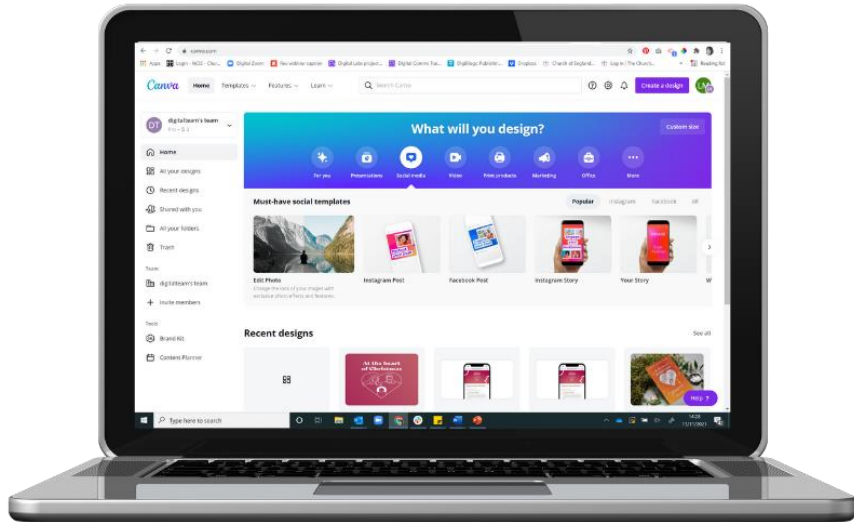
canva.com

Apps Login - NCS - Chur... Digital Zoom Fav webinar capture Digital sales project... Digital Comms Tea... DigiMaps Publishin... Dropbox Church of Keyland... Log in | The Church... Reading list

Canva Home Templates Features Learn

Search Canva

Create a design

digitalteam's team

Home
All your designs
Recent designs
Shared with you
All your folders
Trash

Team
digitalteam's team
Invite members

Tools
Brand Kit
Content Planner

What will you design?

Custom size

For you Presentations Social media Video Print products Marketing Office More

Must-have social templates

Popular Instagram Facebook All

Edit Photo
Change the look of your images with exclusive photo effects and features.

Instagram Post

Facebook Post

Instagram Story

Your Story

Recent designs

See all

At the heart of Christmas

Help ?

Type here to search